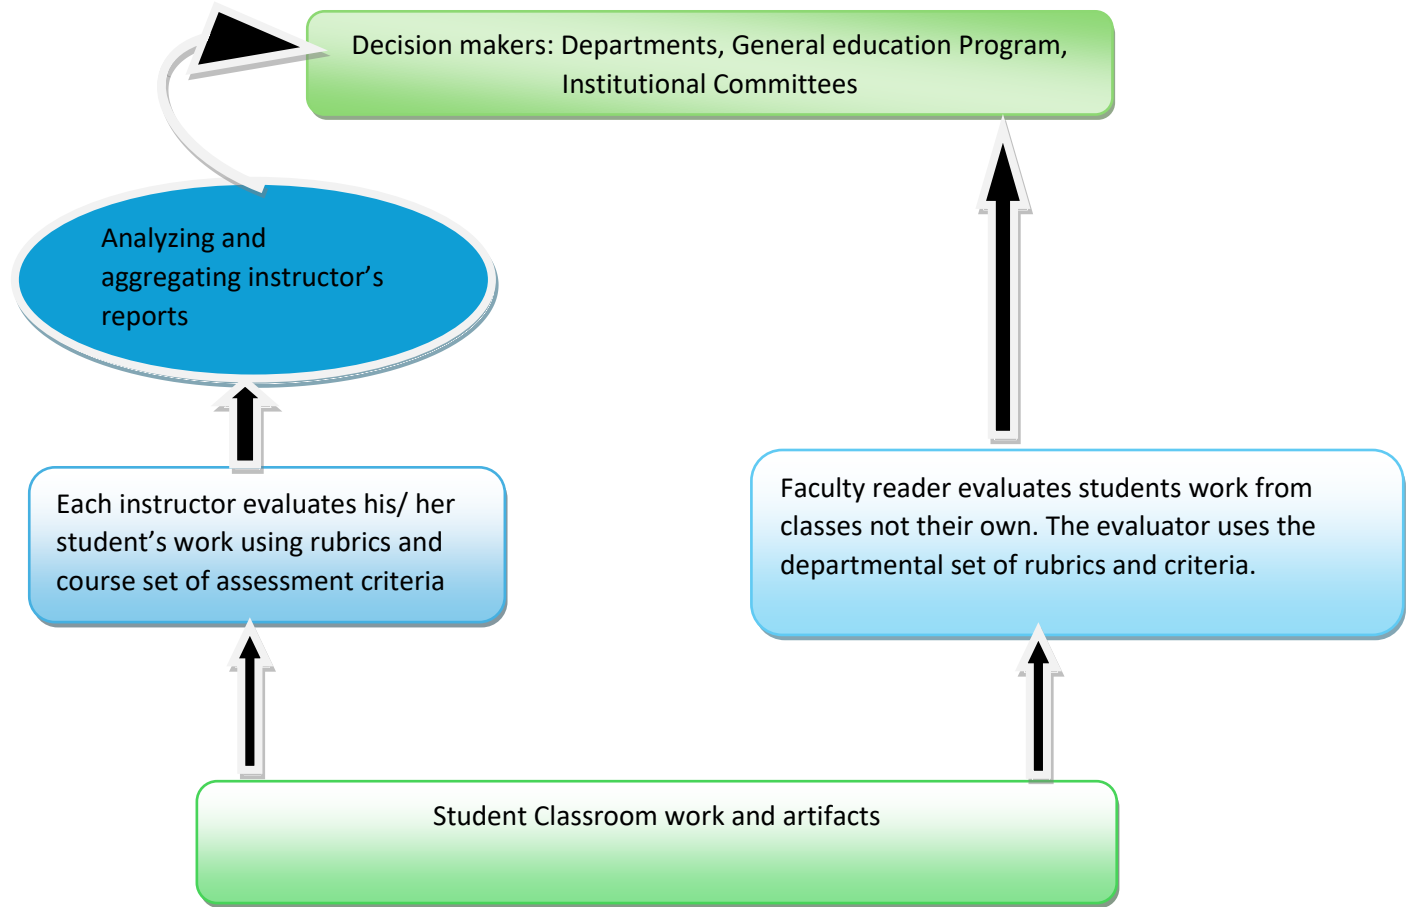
Decision makers: Departments, General education Program, Institutional Committees

Analyzing and aggregating instructor’s reports

Each instructor evaluates his/ her student’s work using rubrics and course set of assessment criteria

Faculty reader evaluates students work from classes not their own. The evaluator uses the departmental set of rubrics and criteria.

Student Classroom work and artifacts